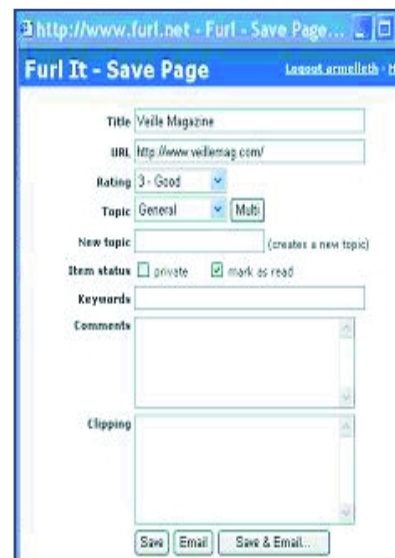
http://www.furl.net - Furl - Save Page...

Furl It - Save Page

Logout armelleth · H

Title Veille Magazine

URL http://www.veillemag.com/

Rating 3 - Good

Topic General

Multi

New topic

(creates a new topic)

Item status private mark as read

Keywords

Comments

Clipping

Save Email Save & Email...